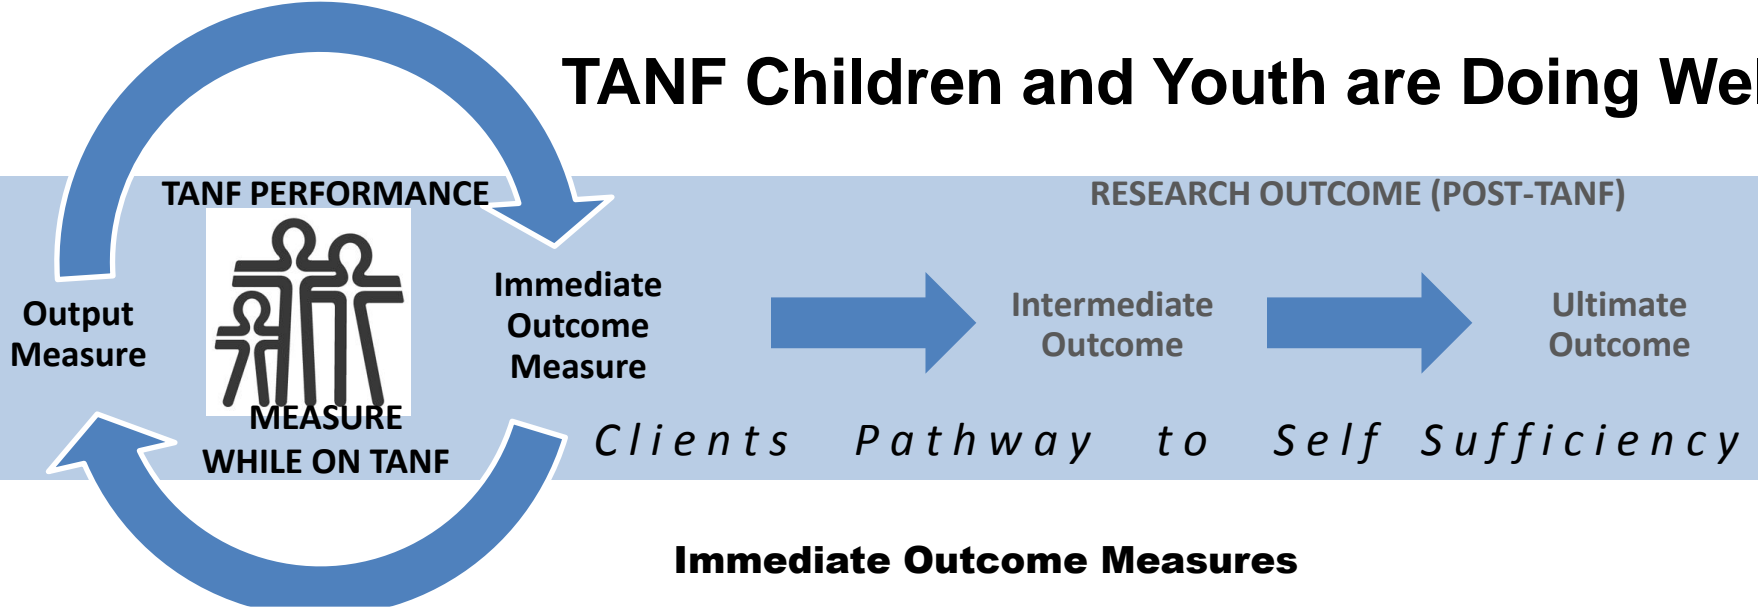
TANF Children and Youth are Doing We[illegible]

TANF PERFORMANCE

RESEARCH OUTCOME (POST-TANF)

Output Measure

Immediate Outcome Measure

Intermediate Outcome

Ultimate Outcome

MEASURE WHILE ON TANF

Clients Pathway to Self Sufficiency

Immediate Outcome Measures